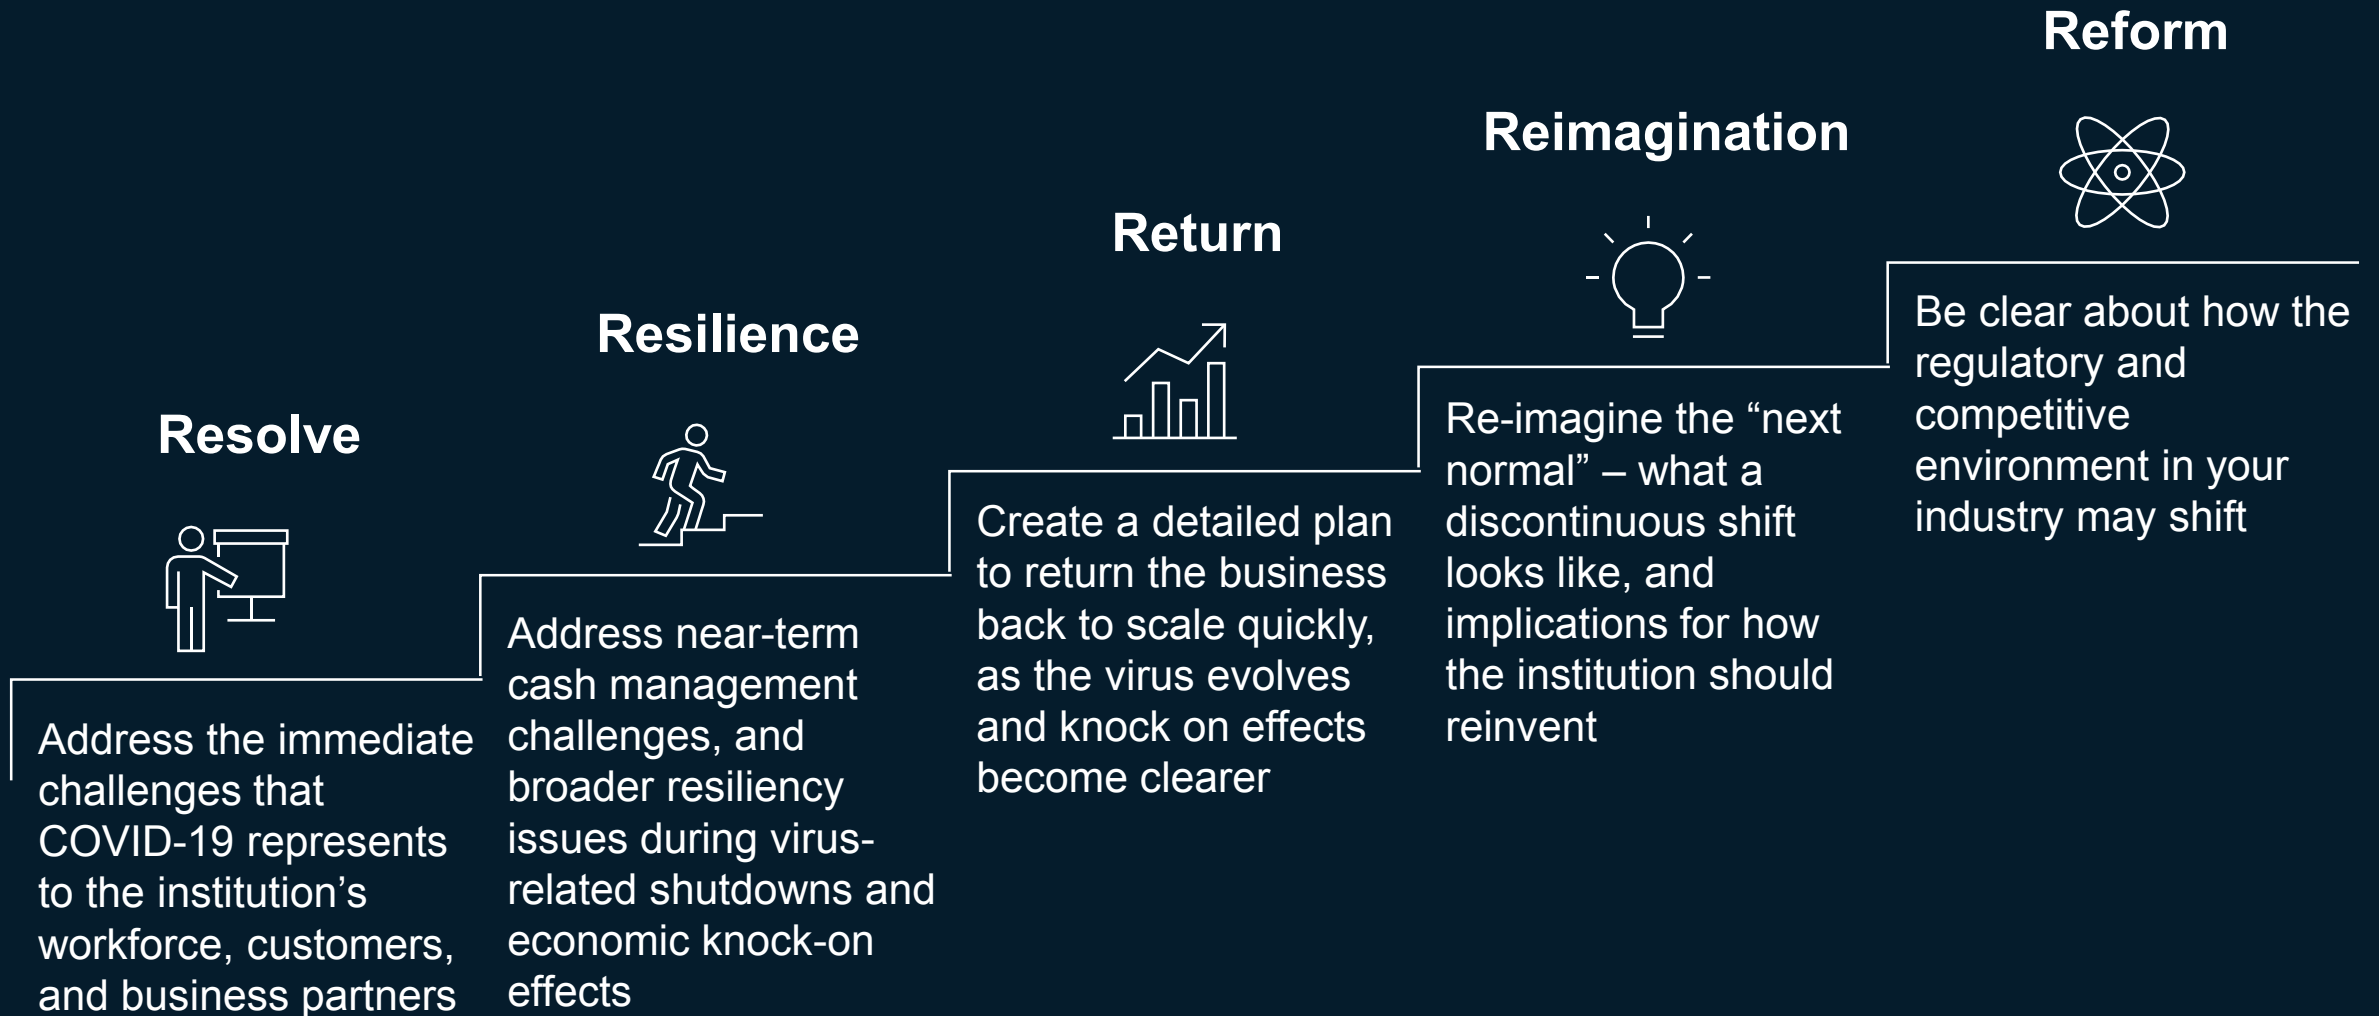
Resolve

Address the immediate challenges that COVID-19 represents to the institution’s workforce, customers, and business partners

Resilience

Address near-term cash management challenges, and broader resiliency issues during virus-related shutdowns and economic knock-on effects

Return

Create a detailed plan to return the business back to scale quickly, as the virus evolves and knock on effects become clearer

Reimagination

Re-imagine the “next normal” – what a discontinuous shift looks like, and implications for how the institution should reinvent

Reform

Be clear about how the regulatory and competitive environment in your industry may shift